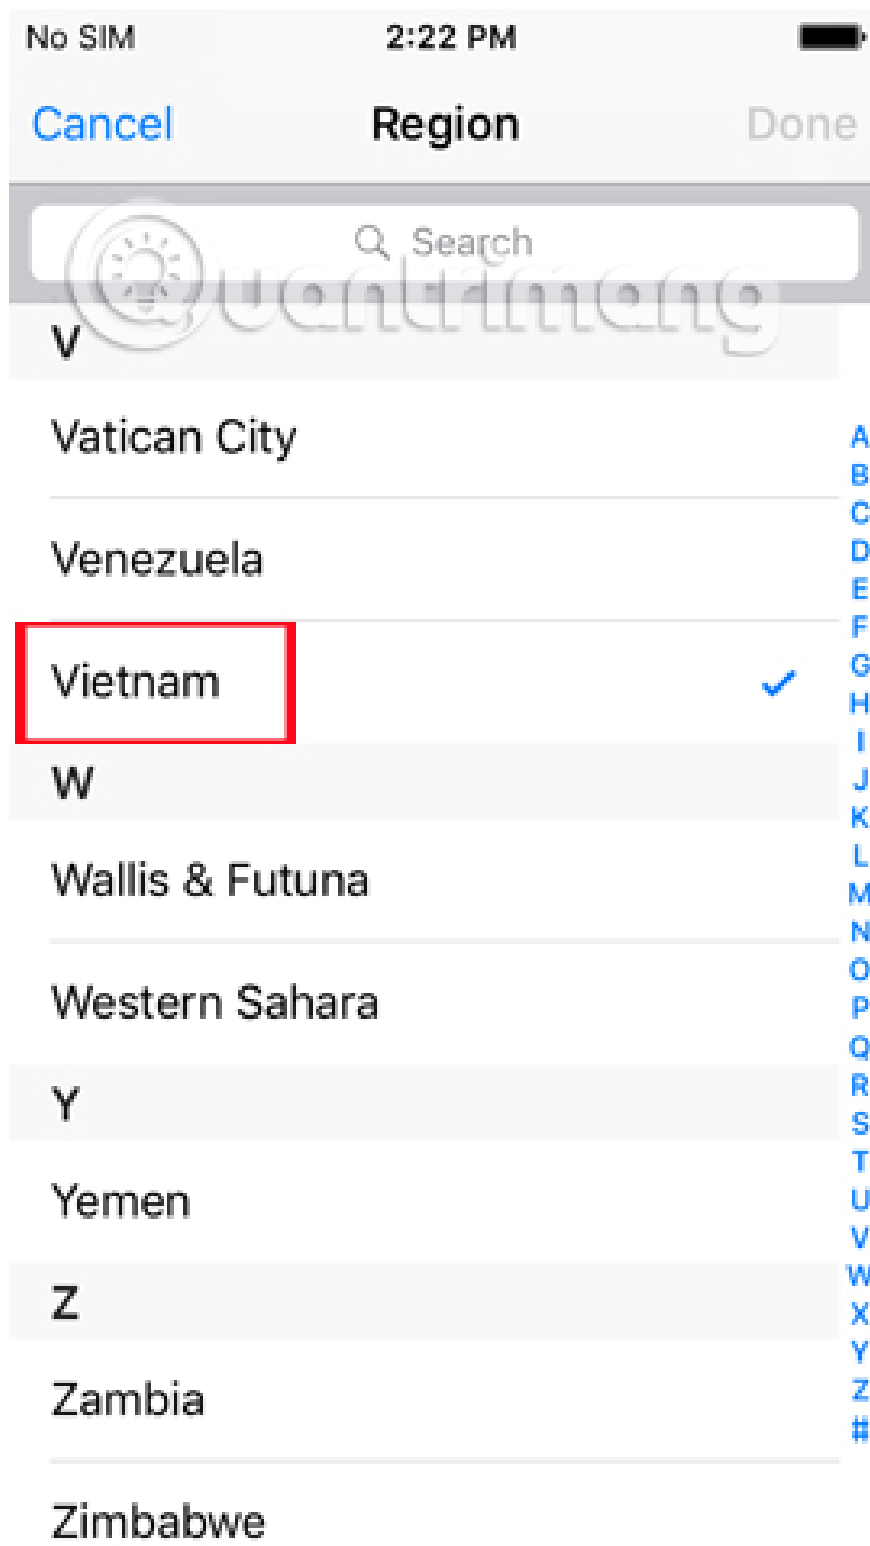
No SIM
2:22 PM

Cancel
Region
Done

Search

Quantrimang

V
Vatican City
Venezuela
Vietnam
W
Wallis & Futuna
Western Sahara
Y
Yemen
Z
Zambia
Zimbabwe

A
B
C
D
E
F
G
H
I
J
K
L
M
N
O
P
Q
R
S
T
U
V
W
X
Y
Z
#